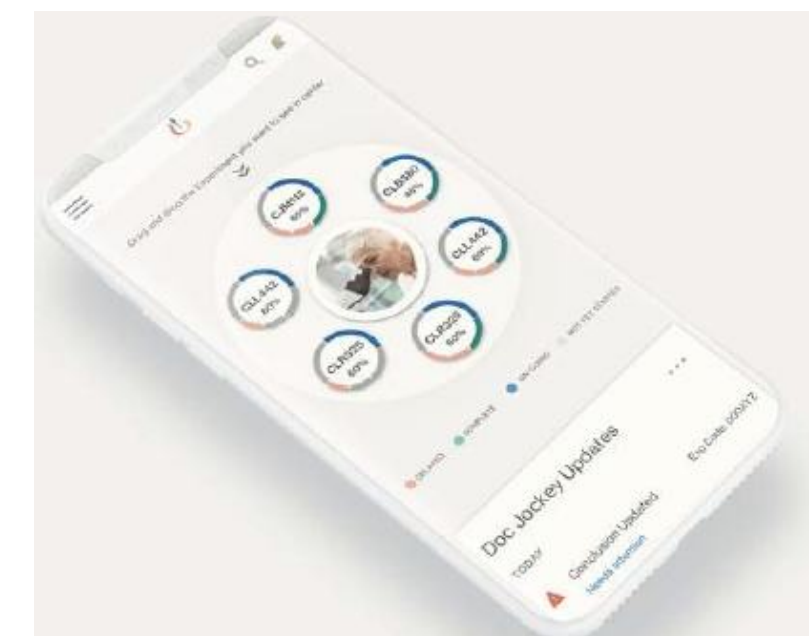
Drag and drop the Experiment you want to see in center

CJR612
60%

CLD580
40%

CLL442
60%

CLL442
60%

CLR205
60%

CLR205
60%

DELAYED COMPLETE ON-GOING NOT YET STARTED

Doc Jockey Updates

TODAY

Conclusion Updated
Needs attention

Exp Date: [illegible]